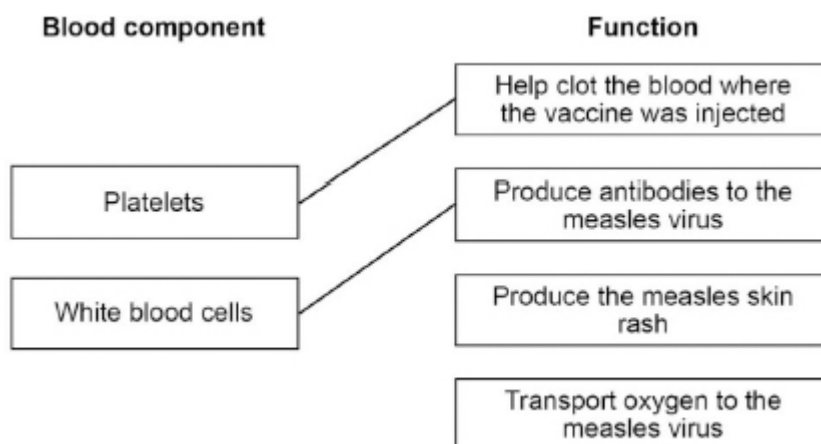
Blood component

Platelets

White blood cells

Function

Help clot the blood where the vaccine was injected

Produce antibodies to the measles virus

Produce the measles skin rash

Transport oxygen to the measles virus